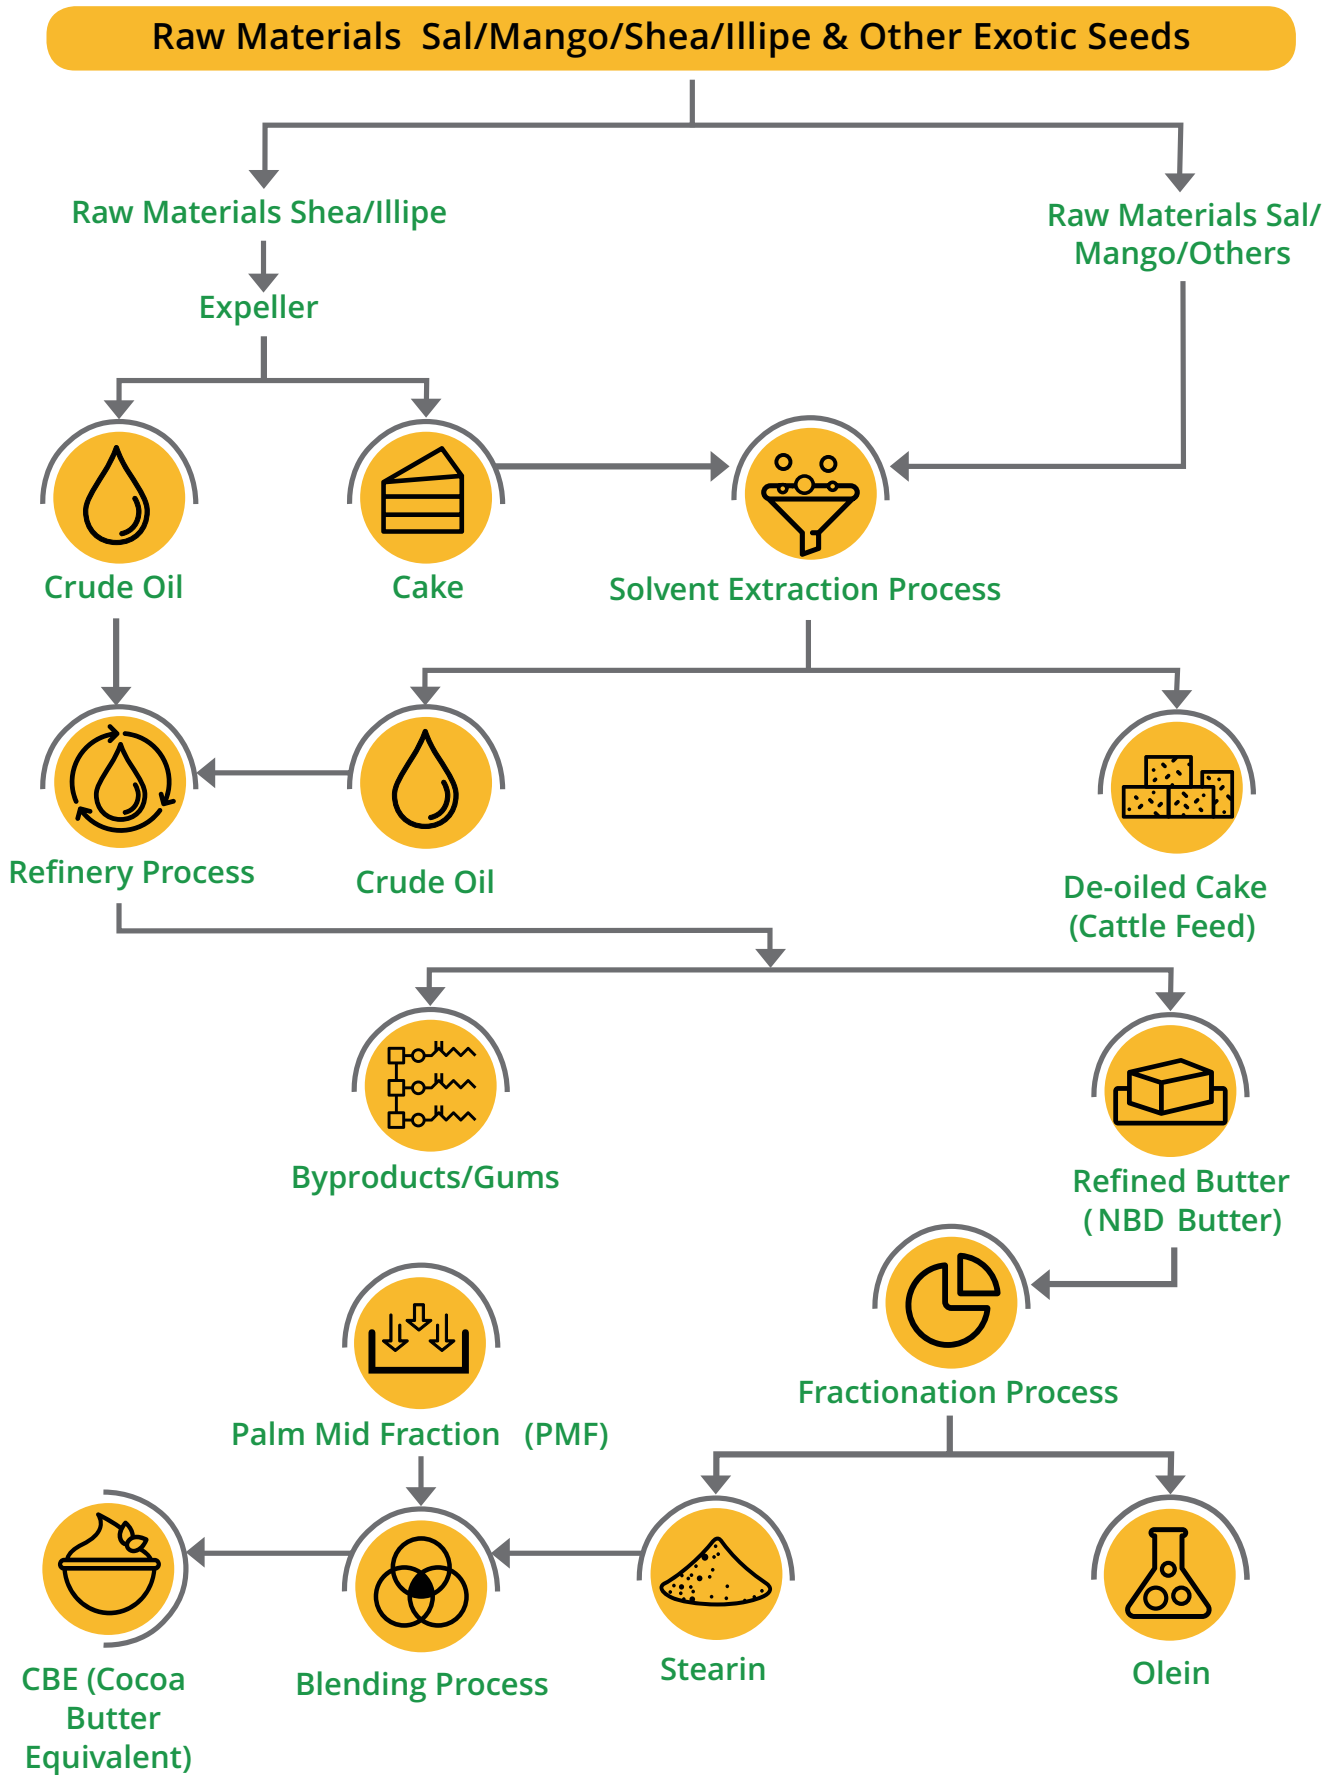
Raw Materials Sal/Mango/Shea/Illipe & Other Exotic Seeds

Raw Materials Shea/Illipe

Raw Materials Sal/ Mango/Others

Expeller

Crude Oil

Cake

Solvent Extraction Process

Refinery Process

Crude Oil

De-oiled Cake (Cattle Feed)

Byproducts/Gums

Refined Butter ( NBD Butter)

Fractionation Process

Palm Mid Fraction (PMF)

CBE (Cocoa Butter Equivalent)

Blending Process

Stearin

Olein